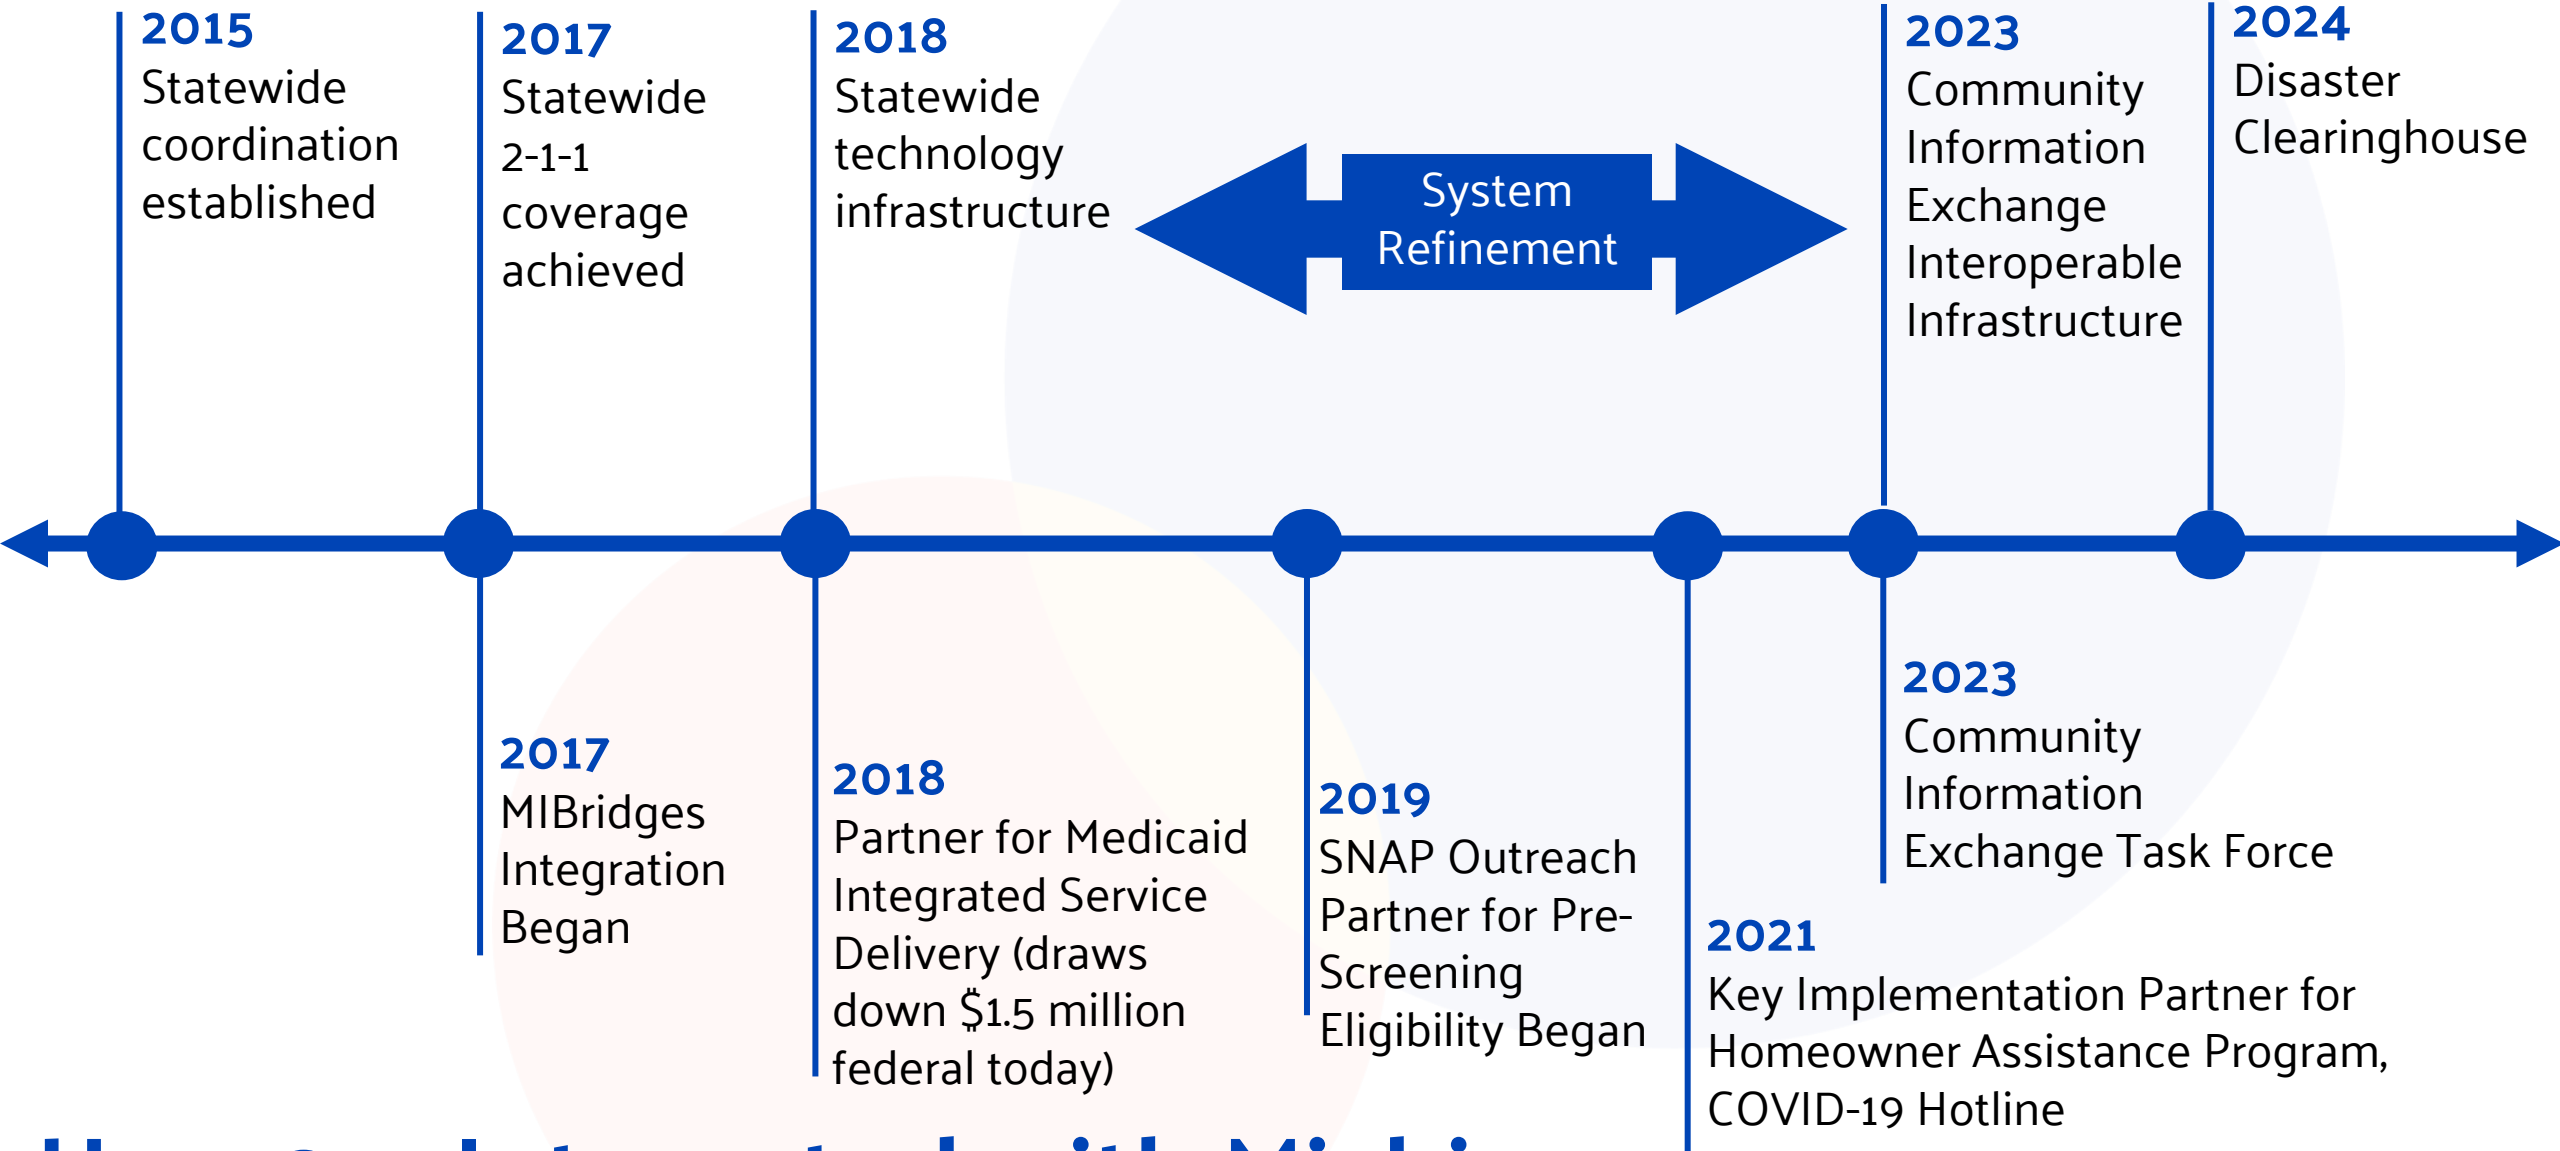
2015
Statewide coordination established

2017
Statewide 2-1-1 coverage achieved

2018
Statewide technology infrastructure

System Refinement

2023
Community Information Exchange Interoperable Infrastructure

2024
Disaster Clearinghouse

2017
MIBridges Integration Began

2018
Partner for Medicaid Integrated Service Delivery (draws down $1.5 million federal today)

2019
SNAP Outreach Partner for Pre-Screening Eligibility Began

2021
Key Implementation Partner for Homeowner Assistance Program, COVID-19 Hotline

2023
Community Information Exchange Task Force

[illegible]